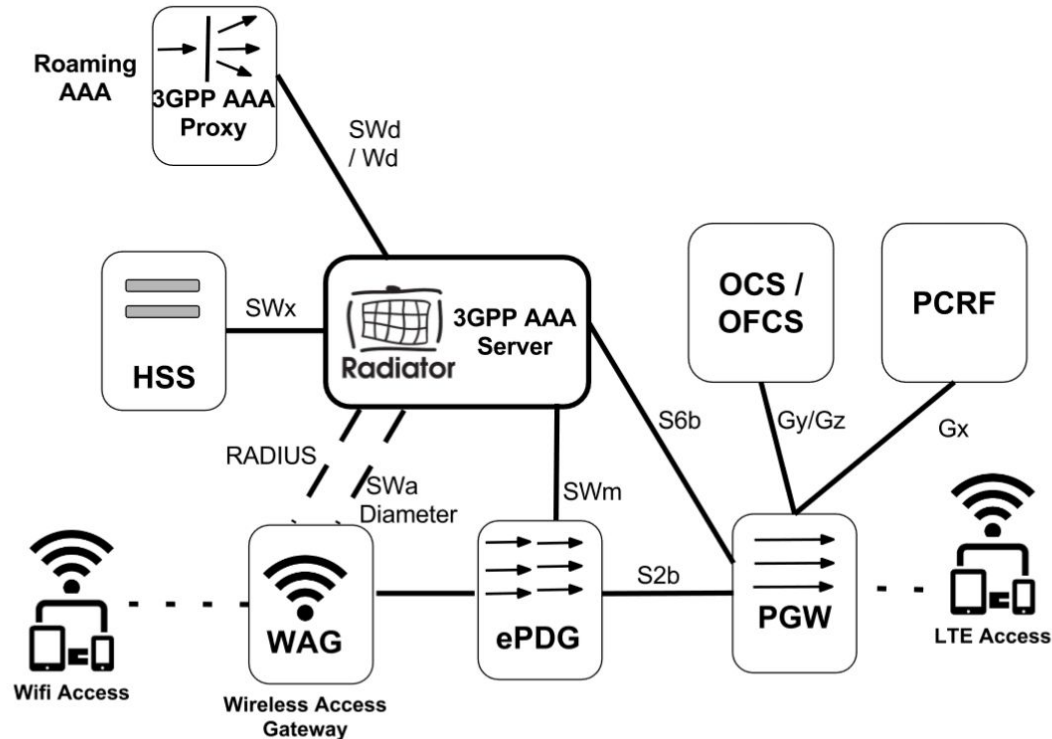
Roaming AAA

3GPP AAA Proxy

SWd / Wd

HSS

SWx

Radiator

3GPP AAA Server

OCS / OFCS

PCRF

S6b

Gy/Gz

Gx

RADIUS

SWa Diameter

SWm

S2b

WAG

Wireless Access Gateway

ePDG

PGW

Wifi Access

LTE Access